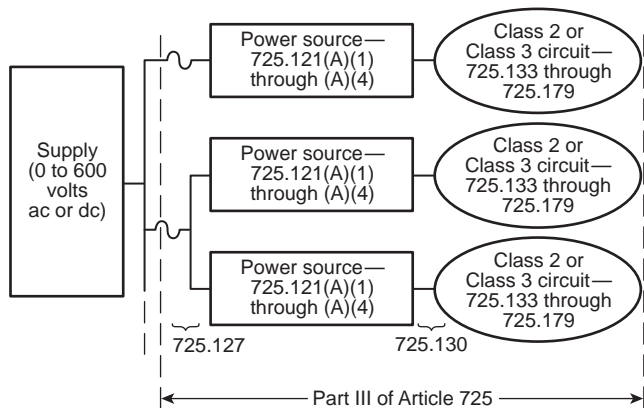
Supply (0 to 600 volts ac or dc)

Power source— 725.121(A)(1) through (A)(4)

Class 2 or Class 3 circuit— 725.133 through 725.179

Power source— 725.121(A)(1) through (A)(4)

Class 2 or Class 3 circuit— 725.133 through 725.179

Power source— 725.121(A)(1) through (A)(4)

Class 2 or Class 3 circuit— 725.133 through 725.179

725.127

725.130

Part III of Article 725